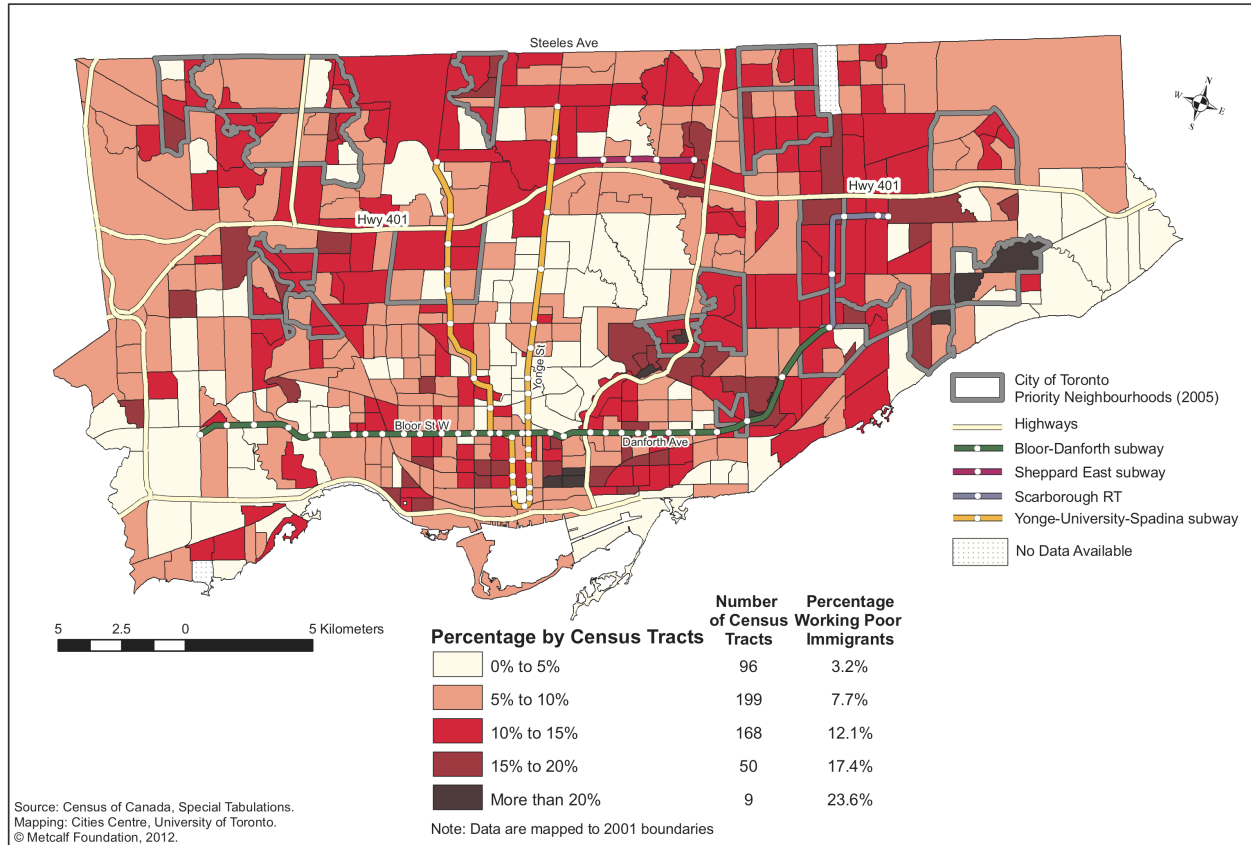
Steeles Ave

N
W E
S

Hwy 401

Hwy 401

Yonge St

Bloor St W

Danforth Ave

City of Toronto Priority Neighbourhoods (2005)

Highways

Bloor-Danforth subway

Sheppard East subway

Scarborough RT

Yonge-University-Spadina subway

No Data Available

5 2.5 0 5 Kilometers

| Percentage by Census Tracts | Number of Census Tracts | Percentage Working Poor Immigrants |
|---|---|---|
| 0% to 5% | 96 | 3.2% |
| 5% to 10% | 199 | 7.7% |
| 10% to 15% | 168 | 12.1% |
| 15% to 20% | 50 | 17.4% |
| More than 20% | 9 | 23.6% |

Note: Data are mapped to 2001 boundaries

Source: Census of Canada, Special Tabulations.
Mapping: Cities Centre, University of Toronto.
© Metcalf Foundation, 2012.